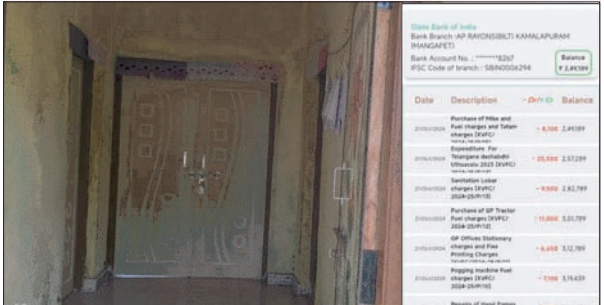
State Bank of India
Bank Branch -AP RAYONSIBILTI KAMALAPURAM (MANGAPET)
Bank Account No.: *******8267
IFSC Code of branch : SBIN0006294

Balance
₹ 2,49,189

| Date | Description | Dr/Cr | Balance |
|---|---|---|---|
| 21/05/2024 | Purchase of Mike and Fuel charges and Tatam charges [KVPC/ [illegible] | - 8,100 | 2,49,189 |
| 21/05/2024 | Expenditure for Telangana dashabdhi Utsavalu 2023 [KVPC/ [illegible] | - 25,000 | 2,57,289 |
| 21/05/2024 | Sanitation Labor charges [KVPC/ 2024-25/P/13] | - 9,500 | 2,82,789 |
| 21/05/2024 | Purchase of GP Tractor Fuel charges [KVPC/ 2024-25/P/12] | - 11,000 | 3,01,789 |
| 21/05/2024 | GP Offices Stationary charges and Flex Printing Charges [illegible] | - 6,650 | 3,12,789 |
| 21/05/2024 | Fogging machine Fuel charges [KVPC/ 2024-25/P/10] | - 7,100 | 3,19,439 |
| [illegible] | Repairs of Hand Pumps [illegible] | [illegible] | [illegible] |